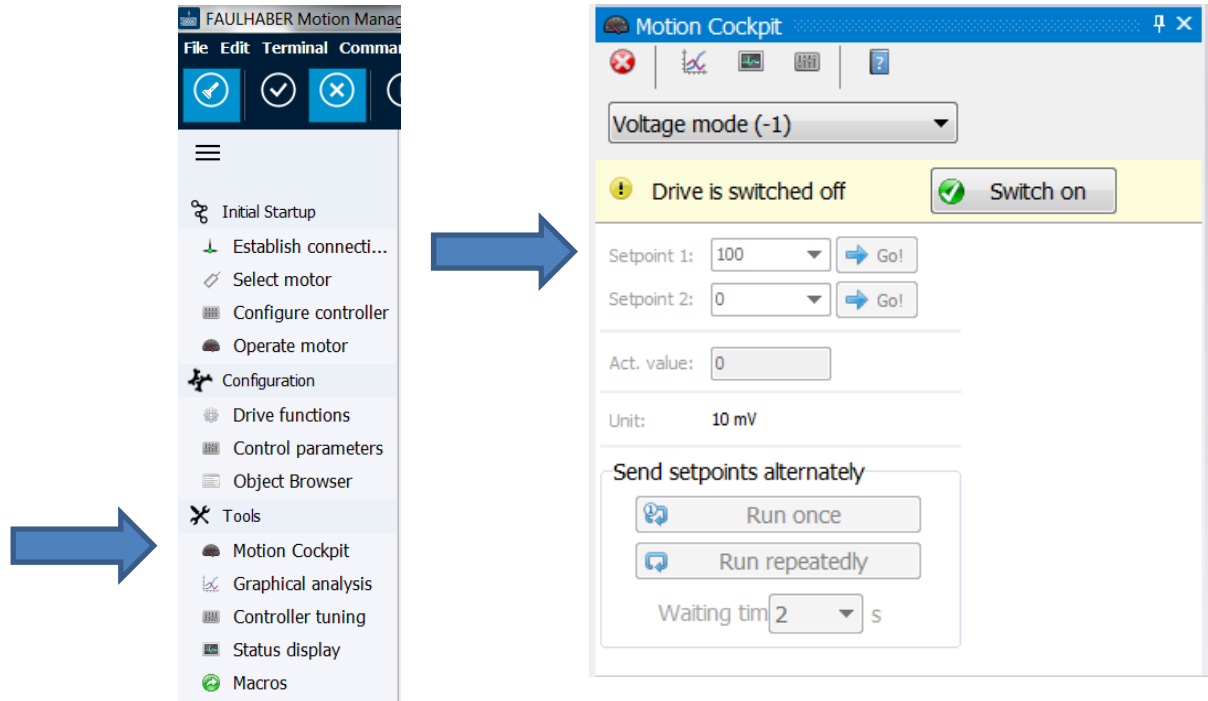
FAULHABER Motion Manag

File Edit Terminal Comma

Initial Startup
Establish connecti...
Select motor
Configure controller
Operate motor

Configuration
Drive functions
Control parameters
Object Browser

Tools
Motion Cockpit
Graphical analysis
Controller tuning
Status display
Macros

Motion Cockpit

Voltage mode (-1)

Drive is switched off

Switch on

Setpoint 1: 100 Go!
Setpoint 2: 0 Go!

Act. value: 0

Unit: 10 mV

Send setpoints alternately

Run once
Run repeatedly

Waiting tim 2 s